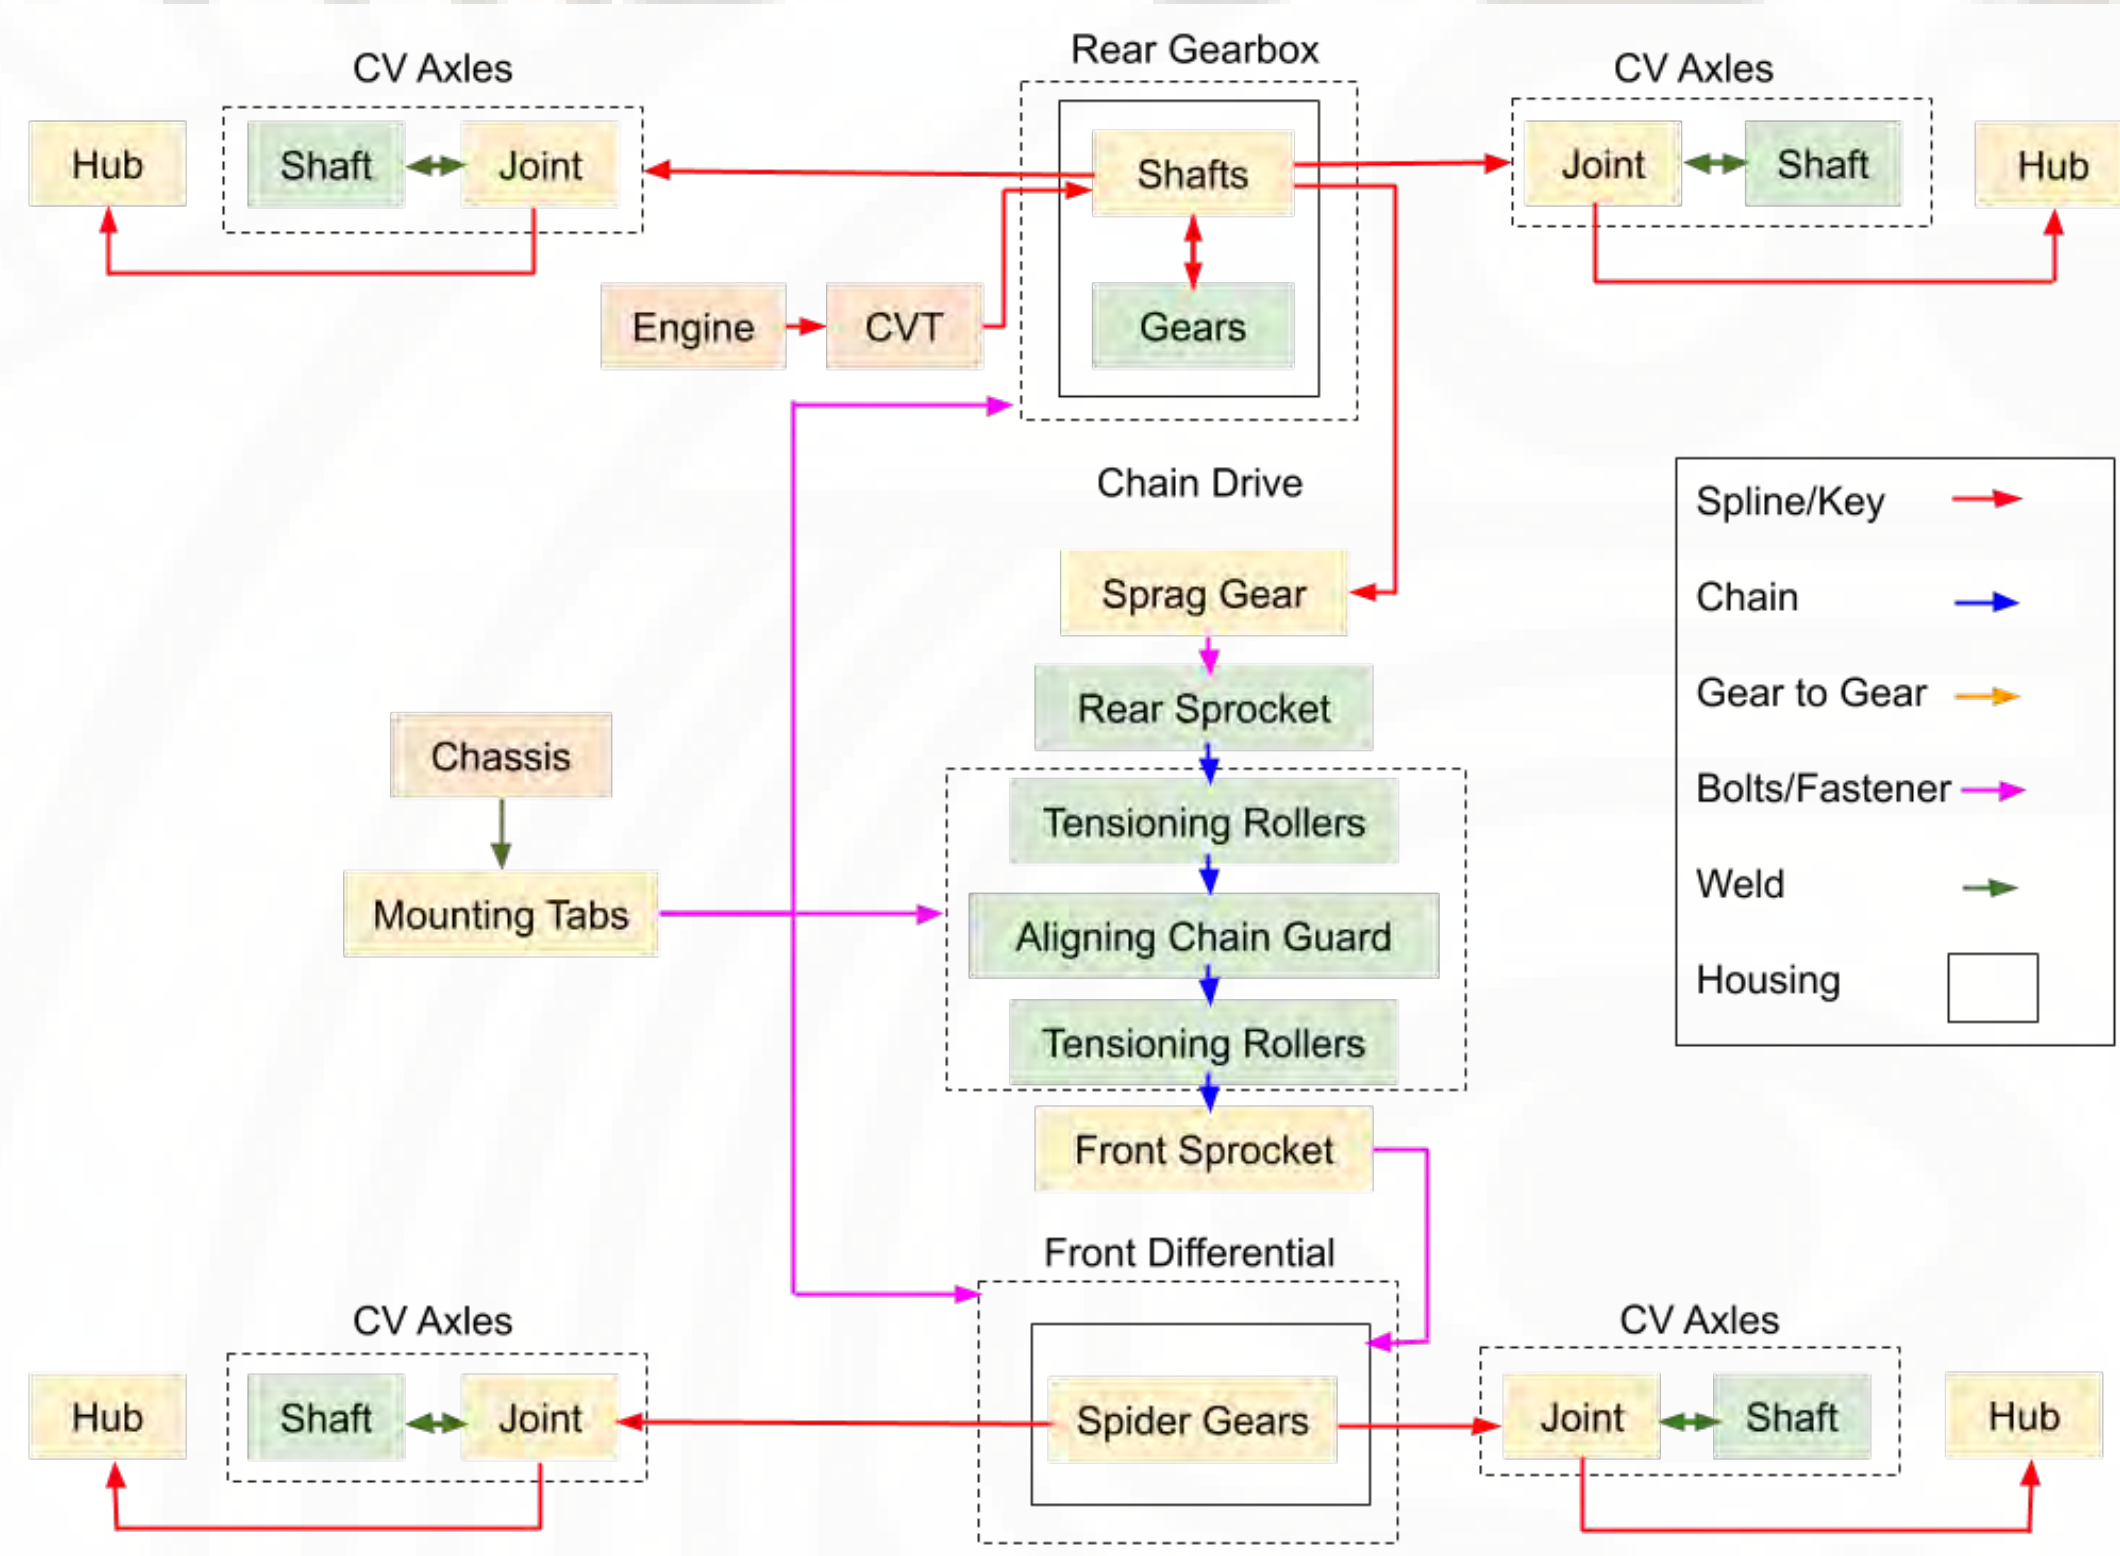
CV Axles

Hub

Shaft

Joint

Rear Gearbox

Shafts

Gears

Engine

CVT

CV Axles

Joint

Shaft

Hub

Chain Drive

Sprag Gear

Rear Sprocket

Tensioning Rollers

Aligning Chain Guard

Tensioning Rollers

Front Sprocket

Chassis

Mounting Tabs

Spline/Key

Chain

Gear to Gear

Bolts/Fastener

Weld

Housing

Front Differential

CV Axles

Hub

Shaft

Joint

Spider Gears

CV Axles

Joint

Shaft

Hub